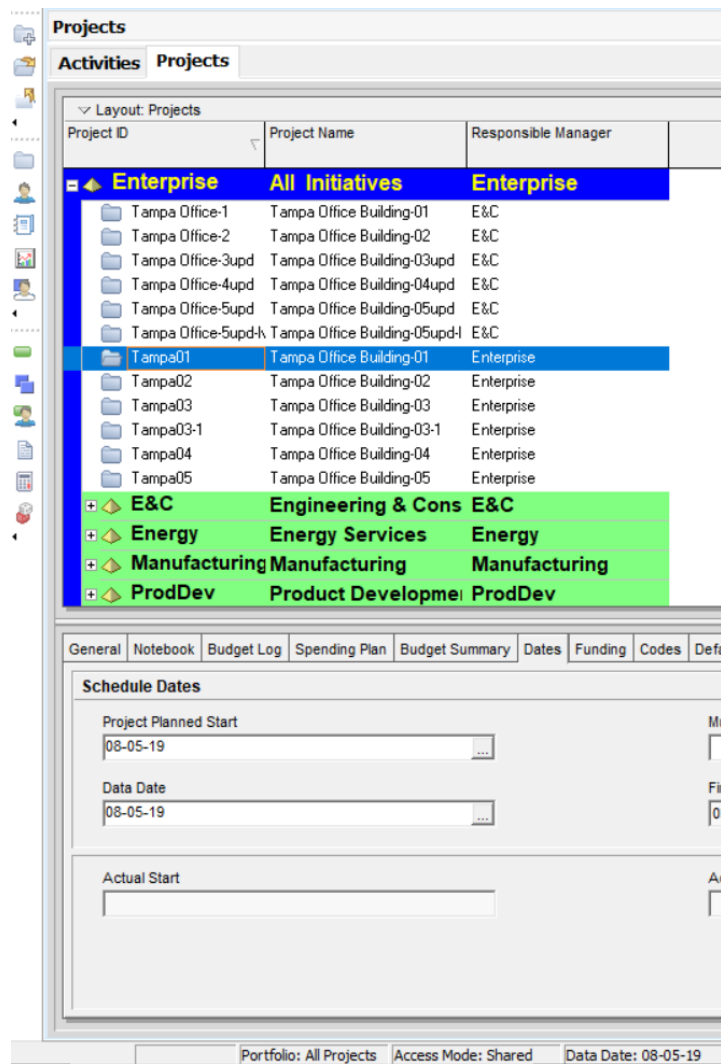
Projects

Activities | Projects

Layout: Projects

| Project ID | Project Name | Responsible Manager |
|---|---|---|
| Enterprise | All Initiatives | Enterprise |
| Tampa Office-1 | Tampa Office Building-01 | E&C |
| Tampa Office-2 | Tampa Office Building-02 | E&C |
| Tampa Office-3upd | Tampa Office Building-03upd | E&C |
| Tampa Office-4upd | Tampa Office Building-04upd | E&C |
| Tampa Office-5upd | Tampa Office Building-05upd | E&C |
| Tampa Office-5upd-\ | Tampa Office Building-05upd-l | E&C |
| Tampa01 | Tampa Office Building-01 | Enterprise |
| Tampa02 | Tampa Office Building-02 | Enterprise |
| Tampa03 | Tampa Office Building-03 | Enterprise |
| Tampa03-1 | Tampa Office Building-03-1 | Enterprise |
| Tampa04 | Tampa Office Building-04 | Enterprise |
| Tampa05 | Tampa Office Building-05 | Enterprise |
| E&C | Engineering & Cons | E&C |
| Energy | Energy Services | Energy |
| Manufacturing | Manufacturing | Manufacturing |
| ProdDev | Product Developme | ProdDev |

General | Notebook | Budget Log | Spending Plan | Budget Summary | Dates | Funding | Codes | Defa

Schedule Dates

Project Planned Start
08-05-19

M

Data Date
08-05-19

Fi
0

Actual Start

A

Portfolio: All Projects | Access Mode: Shared | Data Date: 08-05-19